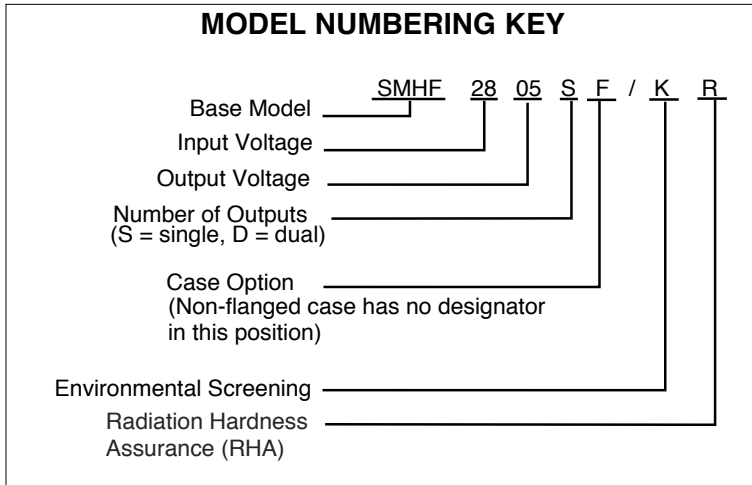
MODEL NUMBERING KEY

SMHF 28 05 S F / K R

Base Model

Input Voltage

Output Voltage

Number of Outputs
(S = single, D = dual)

Case Option
(Non-flanged case has no designator in this position)

Environmental Screening

Radiation Hardness Assurance (RHA)